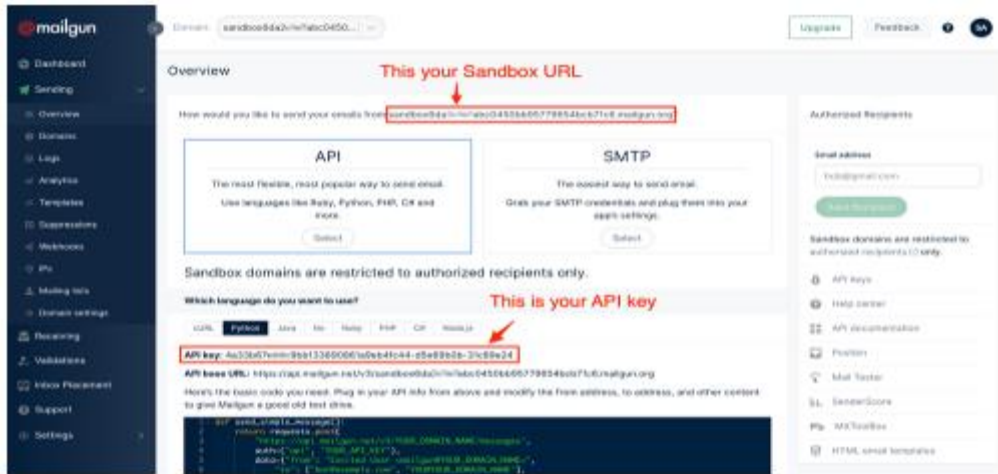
mailgun

Dashboard
Sending
Overview
Domains
Logs
Analytics
Templates
Suppressions
Webhooks
IPs
Mailing lists
Domain settings
Receiving
Validations
Inbox Placement
Support
Settings

Domain: sandbox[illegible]

Upgrade
Feedback
SA

Overview

This your Sandbox URL

How would you like to send your emails from sandbox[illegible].mailgun.org

API
The most flexible, most popular way to send email.
Use languages like Ruby, Python, PHP, C# and more.
Select

SMTP
The easiest way to send email.
Grab your SMTP credentials and plug them into your app's settings.
Select

Sandbox domains are restricted to authorized recipients only.

Which language do you want to use?

This is your API key

cURL Python Java Go Ruby PHP C# Node.js

API key: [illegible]

API base URL: https://api.mailgun.net/v3/sandbox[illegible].mailgun.org

Here's the basic code you need. Plug in your API info from above and modify the from address, to address, and other content to give Mailgun a good old test drive.

def send_simple_message():
return requests.post(
"https://api.mailgun.net/v3/YOUR_DOMAIN_NAME/messages",
auth=("api", "YOUR_API_KEY"),
data={"from": "Excited User <mailgun@YOUR_DOMAIN_NAME>",
"to": ["bar@example.com", "YOU@YOUR_DOMAIN_NAME"],

Authorized Recipients

Email address
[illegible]@gmail.com
Save Recipient

Sandbox domains are restricted to authorized recipients only.

API keys
Help center
API documentation
Postbin
Mail Tester
SenderScore
MXToolbox
HTML email templates